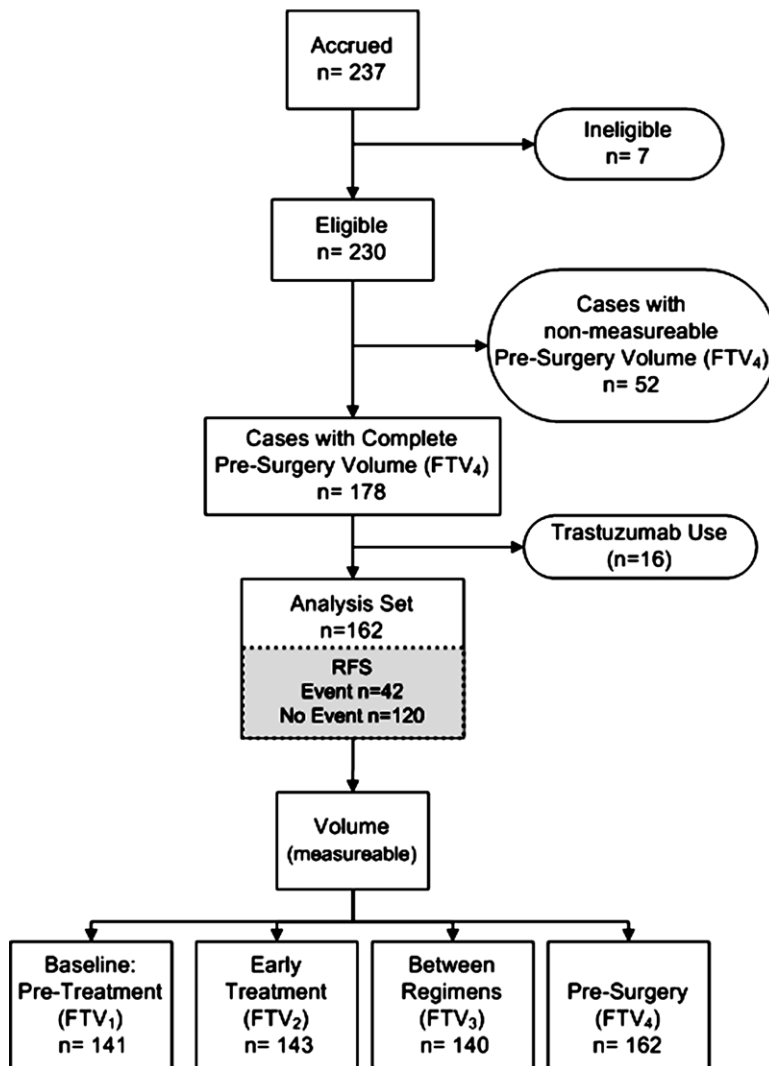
Accrued
n= 237

Ineligible
n= 7

Eligible
n= 230

Cases with
non-measureable
Pre-Surgery Volume ($FTV_4$)
n= 52

Cases with Complete
Pre-Surgery Volume ($FTV_4$)
n= 178

Trastuzumab Use
(n=16)

Analysis Set
n=162

RFS
Event n=42
No Event n=120

Volume
(measureable)

Baseline:
Pre-Treatment
($FTV_1$)
n= 141

Early
Treatment
($FTV_2$)
n= 143

Between
Regimens
($FTV_3$)
n= 140

Pre-Surgery
($FTV_4$)
n= 162